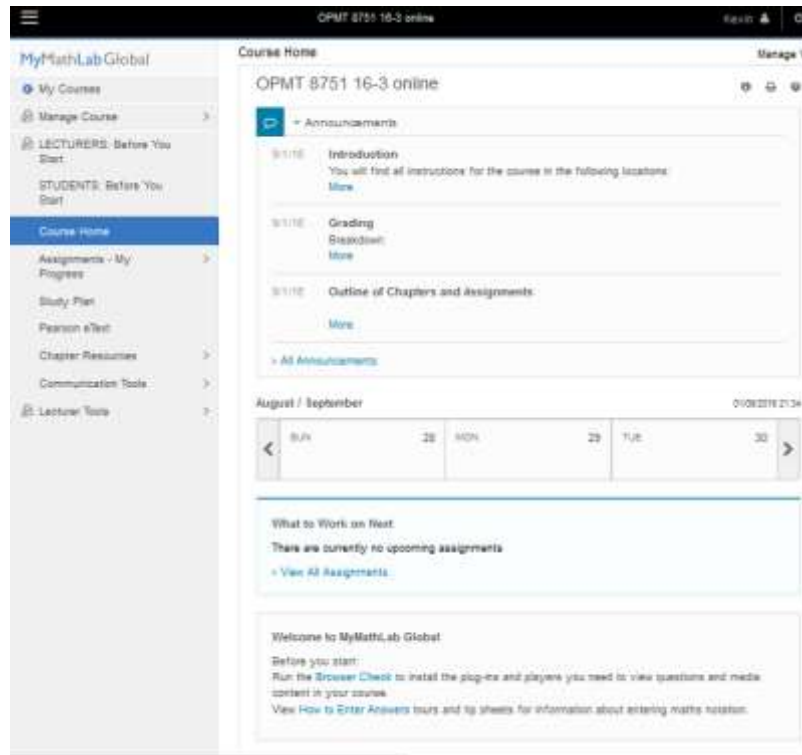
OPMT 8751 16-3 online

Kevin

MyMathLab Global

My Courses

Manage Course

LECTURERS: Before You Start

STUDENTS: Before You Start

Course Home

Assignments - My Progress

Study Plan

Pearson eText

Chapter Resources

Communication Tools

Lecturer Tools

Course Home

Manage

OPMT 8751 16-3 online

Announcements

9/1/16 Introduction
You will find all instructions for the course in the following locations:
More

9/1/16 Grading
Breakdown:
More

9/1/16 Outline of Chapters and Assignments
More

All Announcements

August / September

01/09/2016 21:34

| SUN 28 | MON 29 | TUE 30 |
|---|---|---|

What to Work on Next

There are currently no upcoming assignments

View All Assignments

Welcome to MyMathLab Global

Before you start:
Run the Browser Check to install the plug-ins and players you need to view questions and media content in your course.
View How to Enter Answers tours and tip sheets for information about entering maths notation.